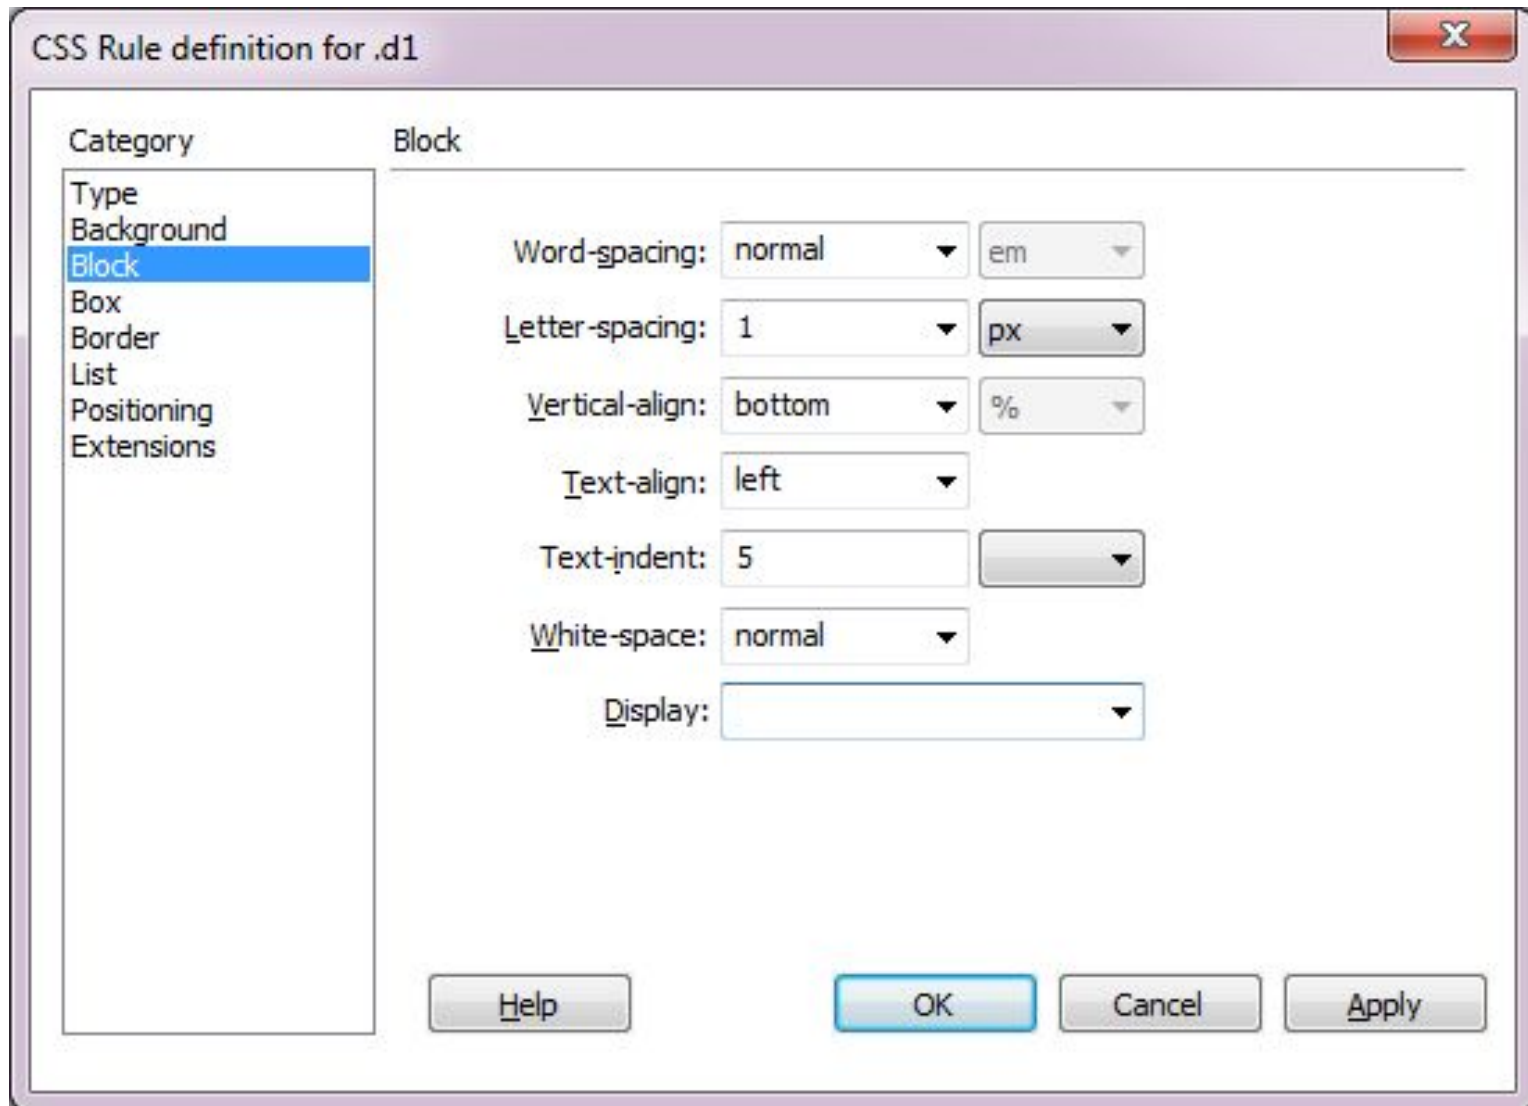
CSS Rule definition for .d1

Category

Type
Background
Block
Box
Border
List
Positioning
Extensions

Block

Word-spacing: normal em

Letter-spacing: 1 px

Vertical-align: bottom %

Text-align: left

Text-indent: 5

White-space: normal

Display:

Help

OK

Cancel

Apply